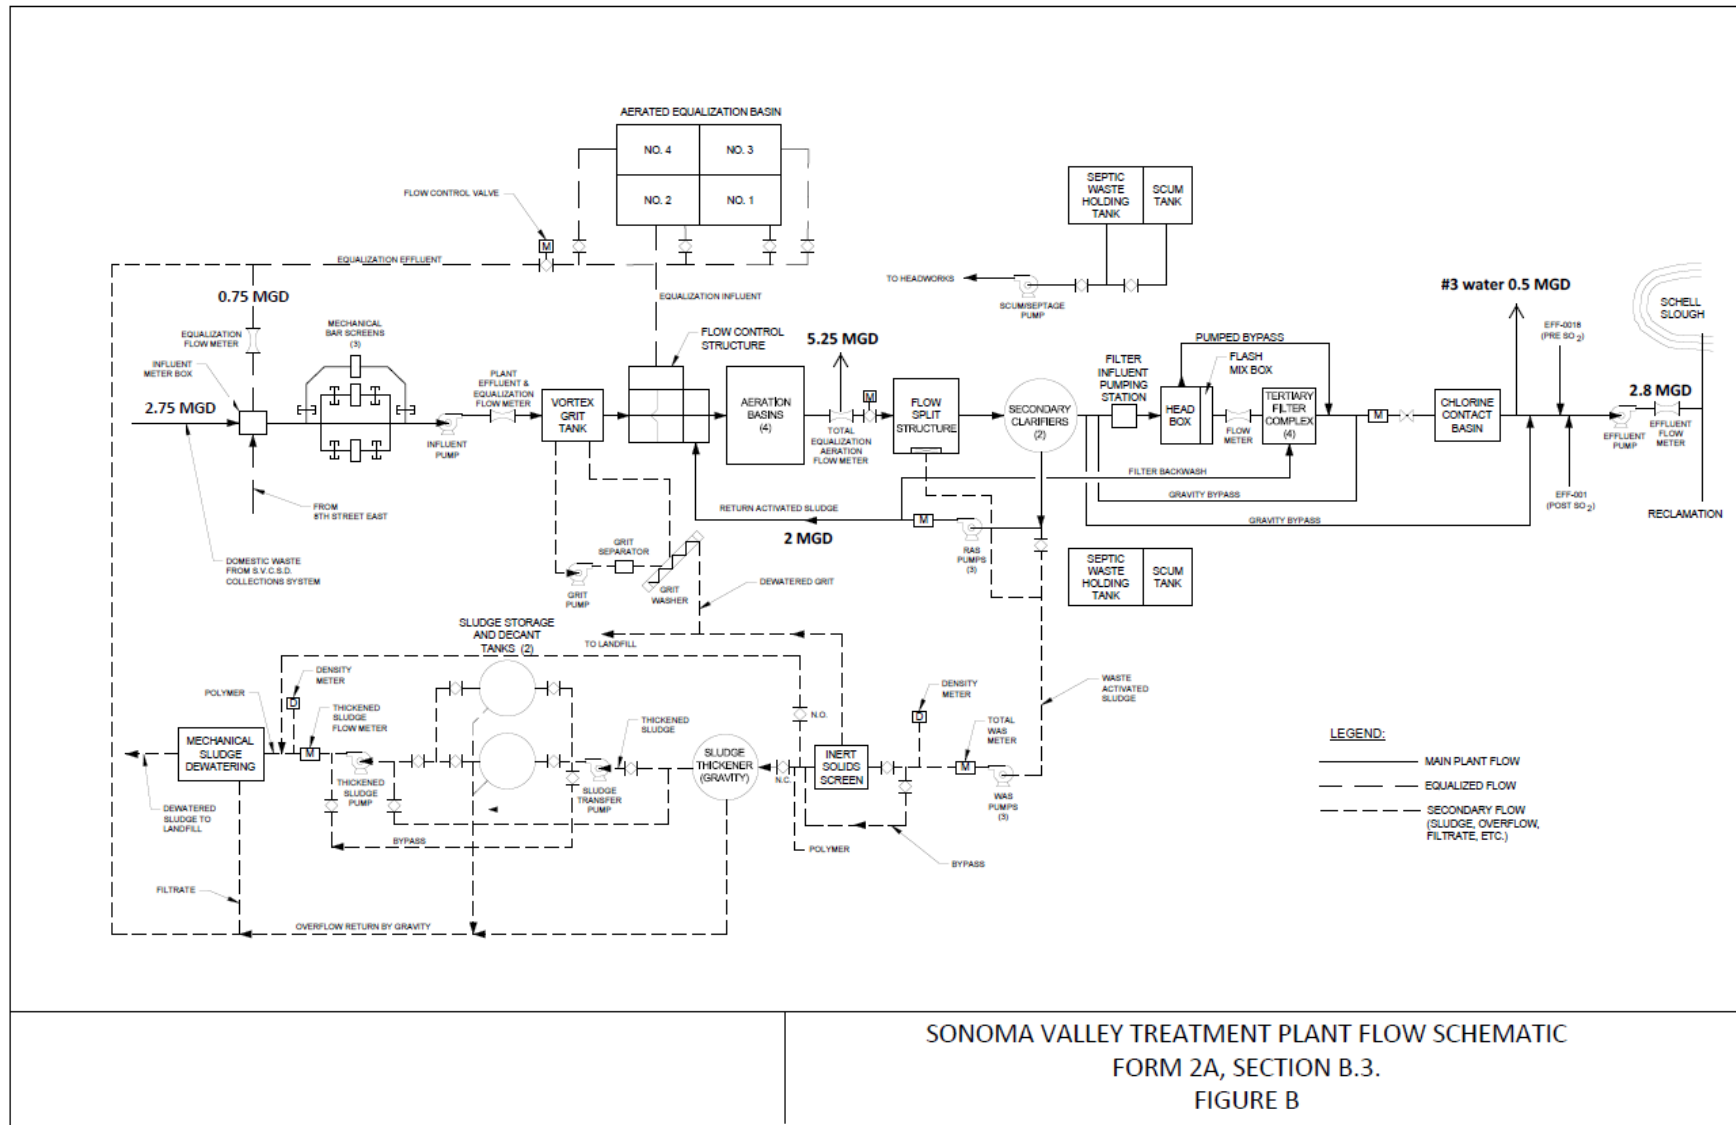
AERATED EQUALIZATION BASIN

NO. 4 NO. 3
NO. 2 NO. 1

FLOW CONTROL VALVE

M

EQUALIZATION EFFLUENT

0.75 MGD

EQUALIZATION FLOW METER

MECHANICAL BAR SCREENS (3)

INFLUENT METER BOX

2.75 MGD

PLANT EFFLUENT & EQUALIZATION FLOW METER

INFLUENT PUMP

FROM 8TH STREET EAST

DOMESTIC WASTE FROM S.V.C.S.D. COLLECTIONS SYSTEM

EQUALIZATION INFLUENT

FLOW CONTROL STRUCTURE

VORTEX GRIT TANK

5.25 MGD

AERATION BASINS (4)

M

TOTAL EQUALIZATION AERATION FLOW METER

FLOW SPLIT STRUCTURE

SECONDARY CLARIFIERS (2)

SEPTIC WASTE HOLDING TANK

SCUM TANK

TO HEADWORKS

SCUM/SEPTAGE PUMP

FILTER INFLUENT PUMPING STATION

PUMPED BYPASS

FLASH MIX BOX

HEAD BOX

FLOW METER

TERTIARY FILTER COMPLEX (4)

M

CHLORINE CONTACT BASIN

#3 water 0.5 MGD

EFF-001B (PRE SO $_2$)

2.8 MGD

EFFLUENT PUMP

EFFLUENT FLOW METER

SCHELL SLOUGH

EFF-001 (POST SO $_2$)

RECLAMATION

FILTER BACKWASH

GRAVITY BYPASS

GRAVITY BYPASS

RETURN ACTIVATED SLUDGE

M

RAS PUMPS (3)

2 MGD

GRIT SEPARATOR

GRIT PUMP

GRIT WASHER

DEWATERED GRIT

SEPTIC WASTE HOLDING TANK

SCUM TANK

SLUDGE STORAGE AND DECANT TANKS (2)

TO LANDFILL

DENSITY METER

D

POLYMER

THICKENED SLUDGE FLOW METER

MECHANICAL SLUDGE DEWATERING

M

THICKENED SLUDGE PUMP

THICKENED SLUDGE

SLUDGE TRANSFER PUMP

SLUDGE THICKENER (GRAVITY)

N.O.

N.C.

INERT SOLIDS SCREEN

DENSITY METER

D

TOTAL WAS METER

M

WAS PUMPS (3)

WASTE ACTIVATED SLUDGE

DEWATERED SLUDGE TO LANDFILL

BYPASS

POLYMER

BYPASS

FILTRATE

OVERFLOW RETURN BY GRAVITY

LEGEND:

MAIN PLANT FLOW

EQUALIZED FLOW

SECONDARY FLOW (SLUDGE, OVERFLOW, FILTRATE, ETC.)

SONOMA VALLEY TREATMENT PLANT FLOW SCHEMATIC
FORM 2A, SECTION B.3.
FIGURE B